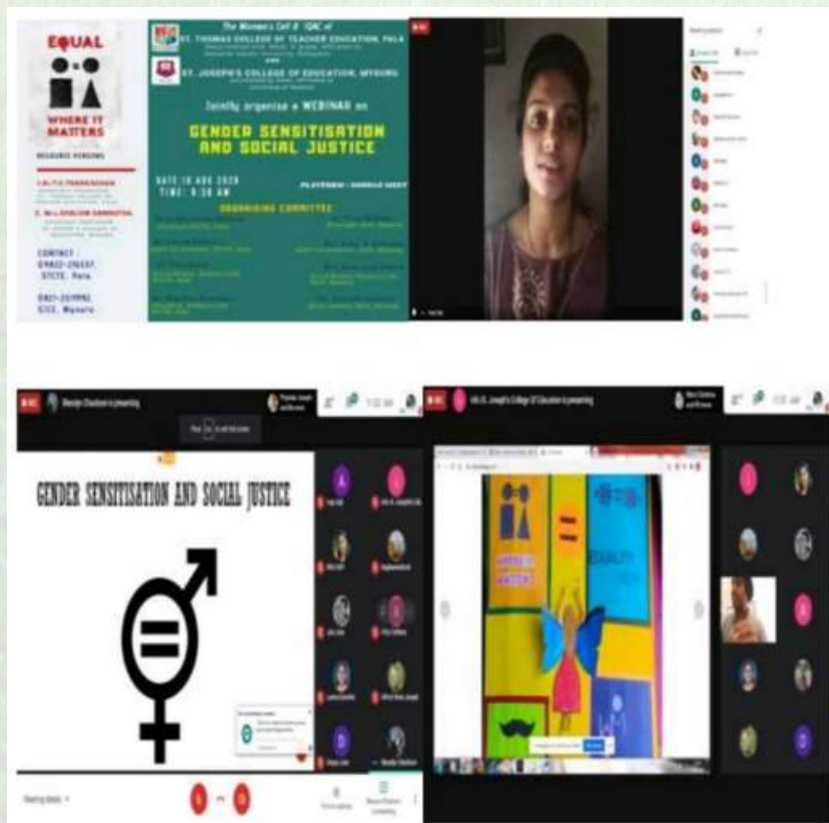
EQUAL

WHERE IT MATTERS

RESOURCE PERSONS

CONTACT :

STCTE, Pala

SJCE, Mysuru

The Women's Cell & IQAC of

ST. THOMAS COLLEGE OF TEACHER EDUCATION, PALA

and

ST. JOSEPH'S COLLEGE OF EDUCATION, MYSURU

Jointly organise a WEBINAR on

GENDER SENSITISATION AND SOCIAL JUSTICE

DATE 10 AUG 2020

TIME : 9:30 AM

PLATFORM : GOOGLE MEET

ORGANISING COMMITTEE

GENDER SENSITISATION AND SOCIAL JUSTICE

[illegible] is presenting

Meeting details

EQUALITY

WHERE IT MATTERS